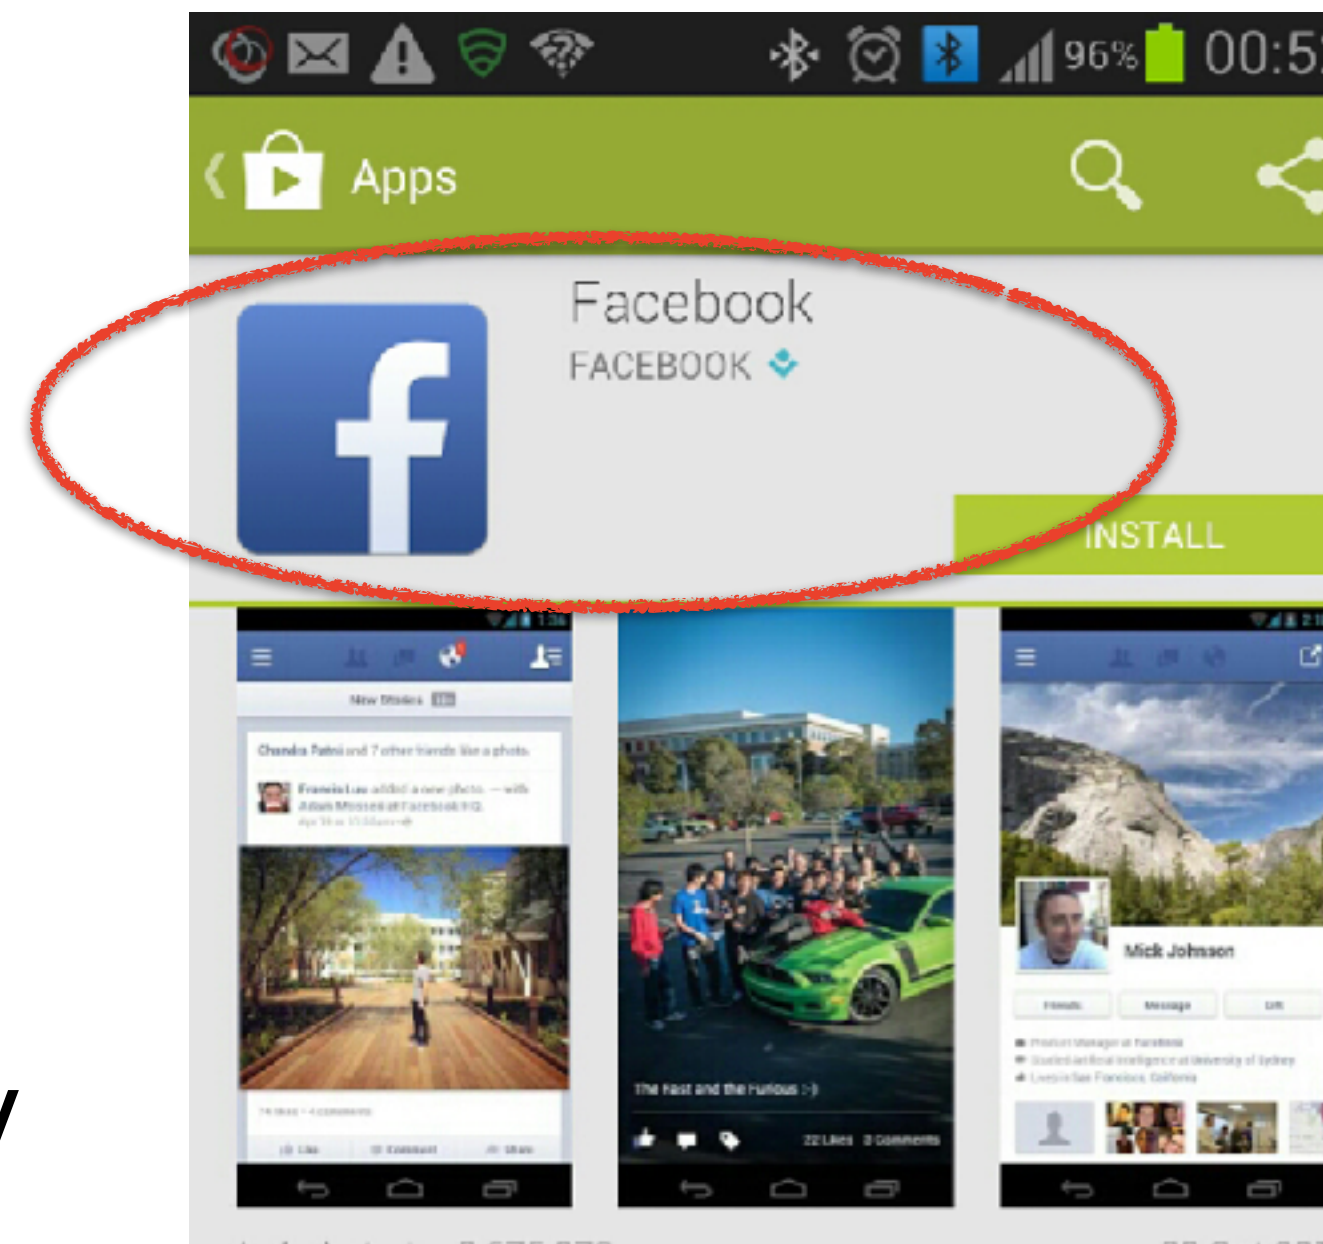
96% 00:5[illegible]

Apps

Facebook
FACEBOOK

INSTALL

New Stories

Chandra Patni and 7 other friends like a photo.

Francis Luu added a new photo. — with Adam Mosseri at Facebook HQ.

The Fast and the Furious :-)

22 Likes 0 Comments

Mick Johnson

Friends Message